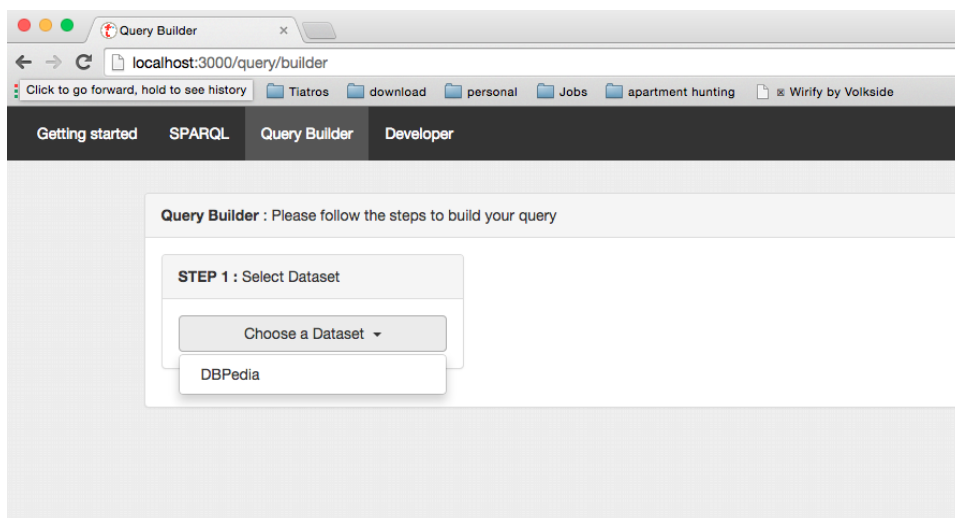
Query Builder ×

localhost:3000/query/builder

Click to go forward, hold to see history Tiatros download personal Jobs apartment hunting Wirify by Volkside

Getting started SPARQL Query Builder Developer

**Query Builder** : Please follow the steps to build your query

**STEP 1 :** Select Dataset

Choose a Dataset

DBPedia